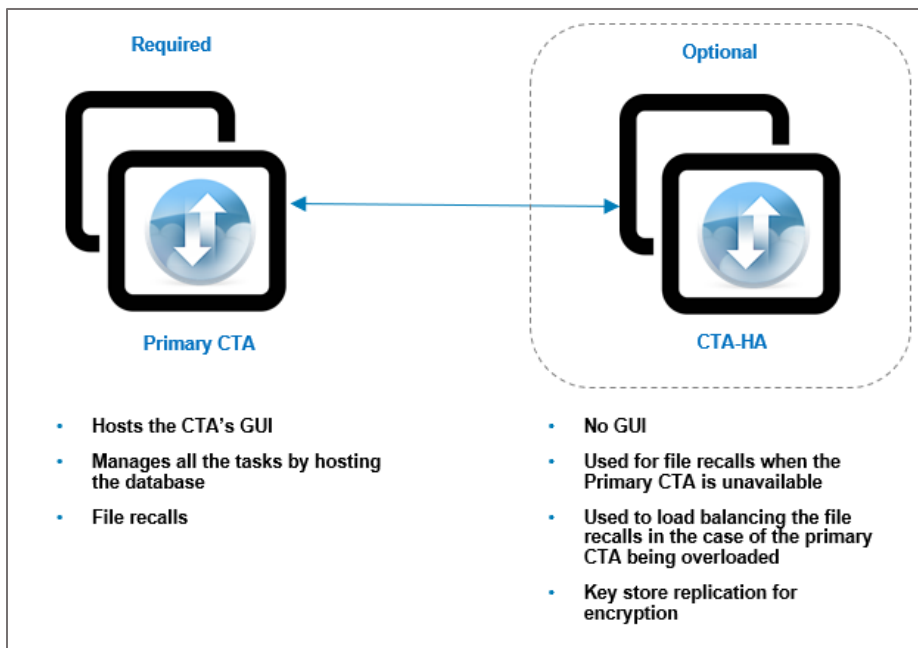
Required

Primary CTA

Optional

CTA-HA

- Hosts the CTA's GUI
- Manages all the tasks by hosting the database
- File recalls

- No GUI
- Used for file recalls when the Primary CTA is unavailable
- Used to load balancing the file recalls in the case of the primary CTA being overloaded
- Key store replication for encryption